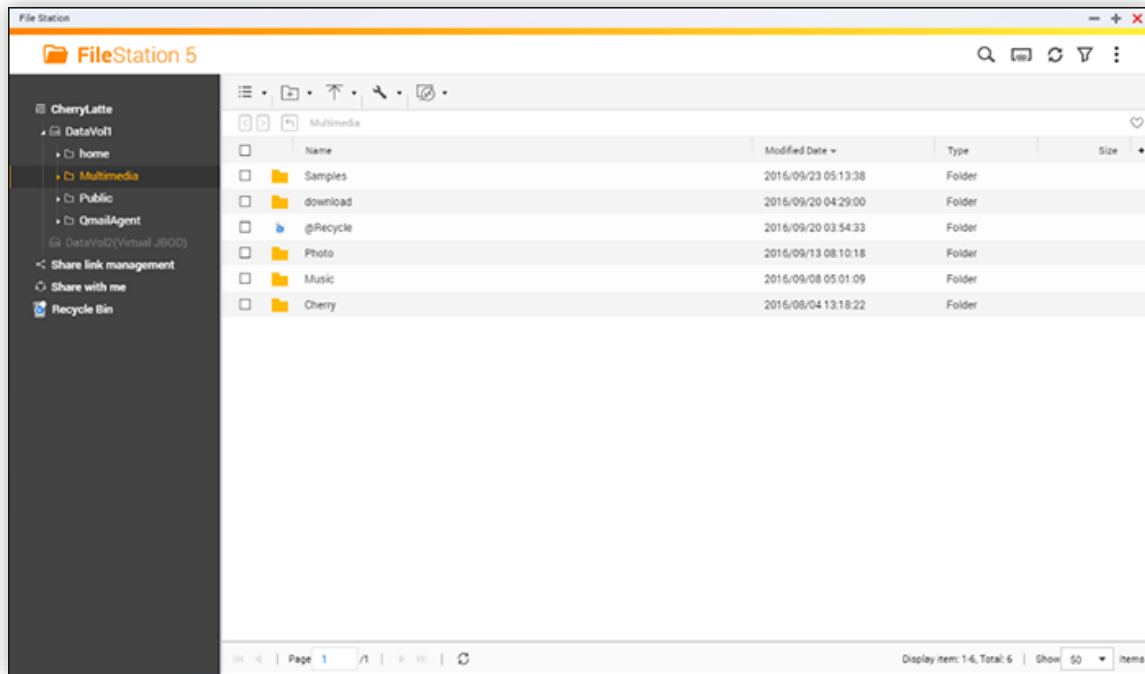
File Station

FileStation 5

CherryLatte
DataVol1
home
Multimedia
Public
QmailAgent
DataVol2(Virtual JBOD)
Share link management
Share with me
Recycle Bin

Multimedia

| | Name | Modified Date | Type | Size |
|---|---|---|---|---|
| | Samples | 2016/09/23 05:13:38 | Folder | |
| | download | 2016/09/20 04:29:00 | Folder | |
| | @Recycle | 2016/09/20 03:54:33 | Folder | |
| | Photo | 2016/09/13 08:10:18 | Folder | |
| | Music | 2016/09/08 05:01:09 | Folder | |
| | Cherry | 2016/08/04 13:18:22 | Folder | |

Page 1 /1

Display item: 1-6, Total: 6 | Show 50 Items